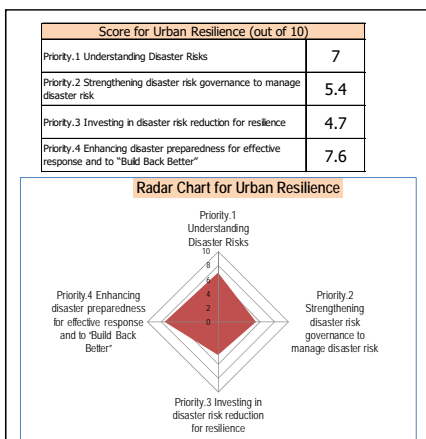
| Score for Urban Resilience (out of 10) | |
|---|---|
| Priority.1 Understanding Disaster Risks | 7 |
| Priority.2 Strengthening disaster risk governance to manage disaster risk | 5.4 |
| Priority.3 Investing in disaster risk reduction for resilience | 4.7 |
| Priority.4 Enhancing disaster preparedness for effective response and to "Build Back Better" | 7.6 |

Radar Chart for Urban Resilience

Priority.1 Understanding Disaster Risks

10
8
6
4
2
0

Priority.2 Strengthening disaster risk governance to manage disaster risk

Priority.3 Investing in disaster risk reduction for resilience

Priority.4 Enhancing disaster preparedness for effective response and to "Build Back Better"